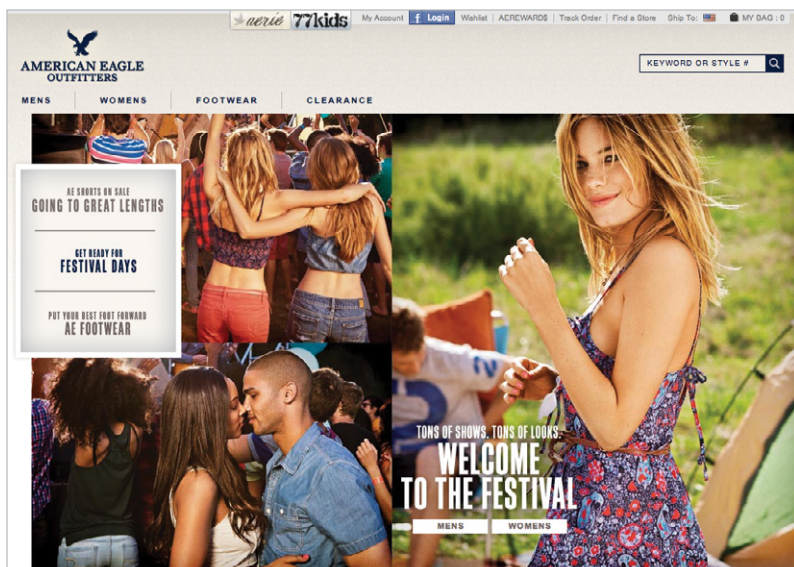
aerie 77kids My Account f Login Wishlist AEREWARDS Track Order Find a Store Ship To: MY BAG : 0

AMERICAN EAGLE OUTFITTERS

KEYWORD OR STYLE #

MENS WOMENS FOOTWEAR CLEARANCE

AE SHORTS ON SALE
GOING TO GREAT LENGTHS

GET READY FOR
FESTIVAL DAYS

PUT YOUR BEST FOOT FORWARD
AE FOOTWEAR

TONS OF SHOWS. TONS OF LOOKS.
WELCOME TO THE FESTIVAL

MENS WOMENS